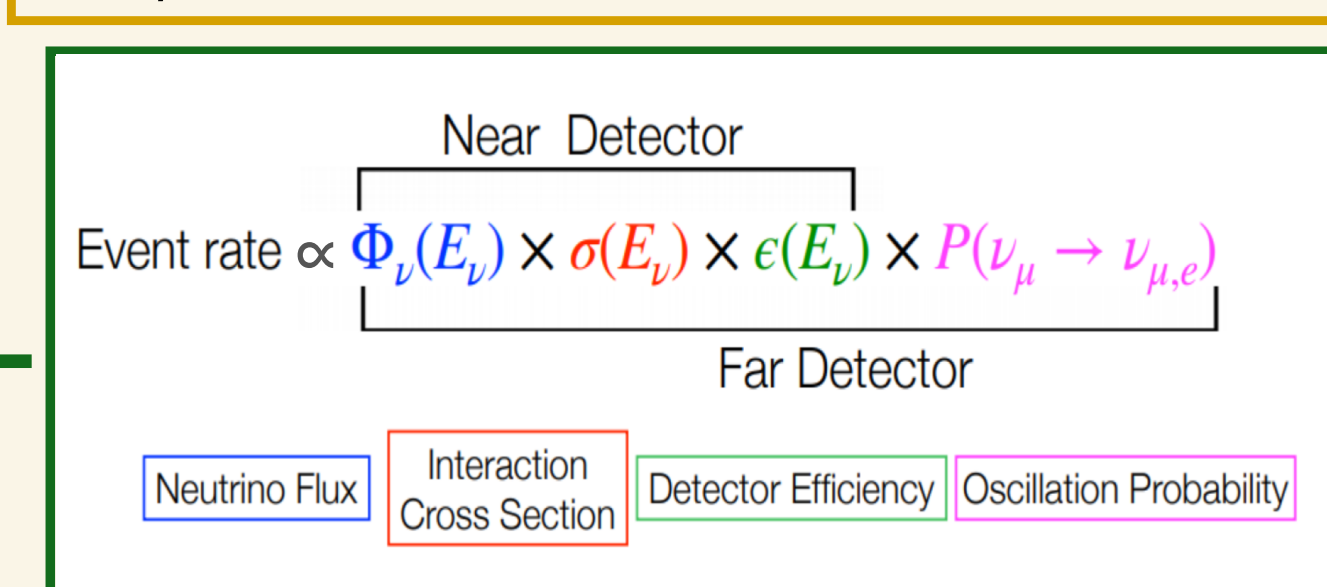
Near Detector

Event rate $\propto \Phi_\nu(E_\nu) \times \sigma(E_\nu) \times \epsilon(E_\nu) \times P(\nu_\mu \to \nu_{\mu,e})$

Far Detector

Neutrino Flux

Interaction Cross Section

Detector Efficiency

Oscillation Probability